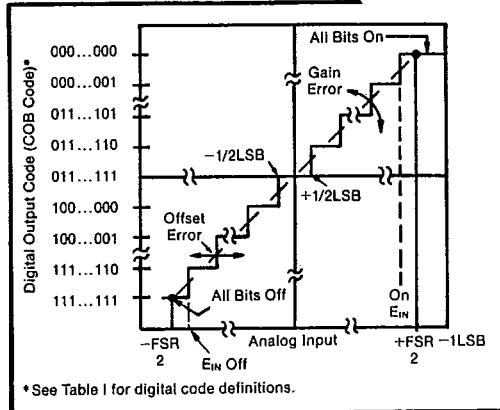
Digital Output Code (COB Code)*

000...000
000...001
011...101
011...110
011...111
100...000
100...001
111...110
111...111

All Bits On
Gain Error
−1/2LSB
+1/2LSB
Offset Error
All Bits Off
On $E_{IN}$
$E_{IN}$ Off

$-\frac{FSR}{2}$
Analog Input
$+\frac{FSR}{2}$ −1LSB

*See Table I for digital code definitions.